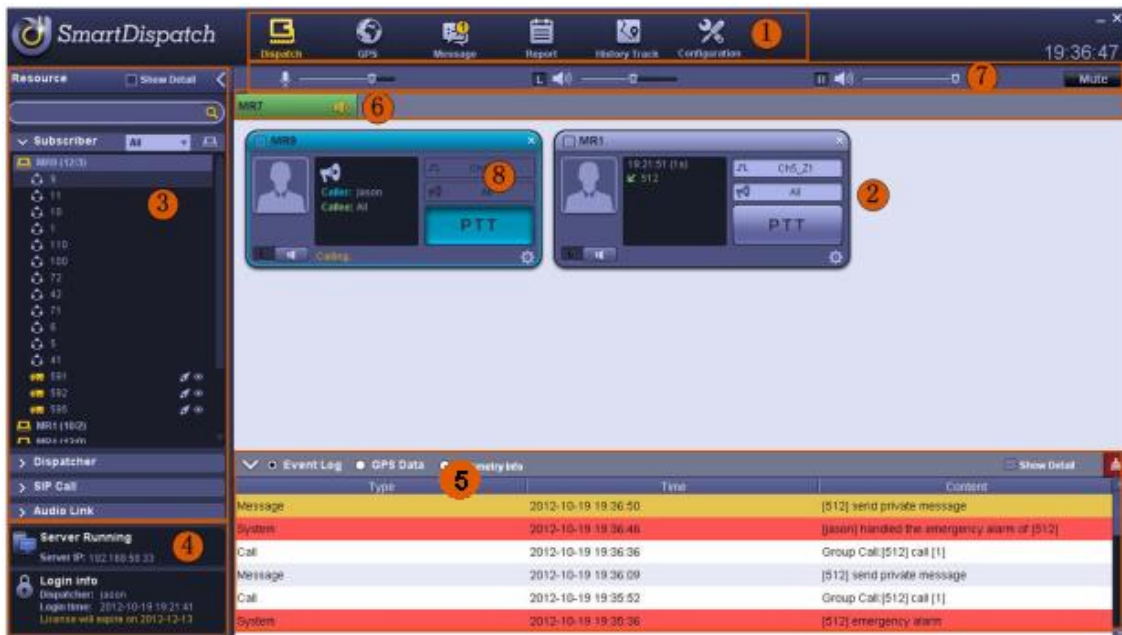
SmartDispatch

Dispatch GPS Message Report History Track Configuration 1

19:36:47

Resource Show Detail

7 Mute

MR7 6

Subscriber All

MR9 (12/3)

9
11
10
1
110
100
72
42
71
6
5
41
591
592
595

MR1 (10/2)

3

Dispatcher

SIP Call

Audio Link

Server Running
Server IP: 192.168.58.33

4

Login info
Dispatcher: jason
Login time: 2012-10-19 19:21:41
License will expire on 2012-12-13

MR9

Caller: jason
Callee: All

8

PTT

Calling

MR1

19:21:51 (1s)
512

Ch5_Z1

All

PTT

2

Event Log GPS Data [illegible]metry Info 5 Show Detail

| Type | Time | Content |
|---|---|---|
| Message | 2012-10-19 19:36:50 | [512] send private message |
| System | 2012-10-19 19:36:46 | [jason] handled the emergency alarm of [512] |
| Call | 2012-10-19 19:36:36 | Group Call:[512] call [1] |
| Message | 2012-10-19 19:36:09 | [512] send private message |
| Call | 2012-10-19 19:35:52 | Group Call:[512] call [1] |
| System | 2012-10-19 19:35:36 | [512] emergency alarm |